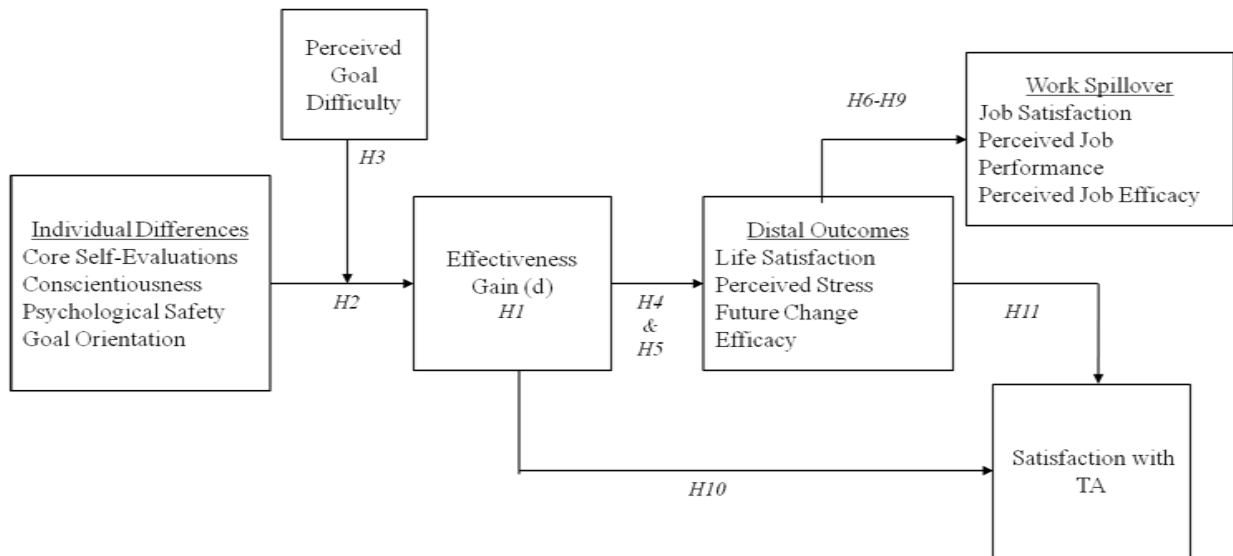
Perceived Goal Difficulty

H3

Individual Differences
Core Self-Evaluations
Conscientiousness
Psychological Safety
Goal Orientation

H2

Effectiveness Gain (d)
H1

H4 & H5

Distal Outcomes
Life Satisfaction
Perceived Stress
Future Change Efficacy

H6-H9

Work Spillover
Job Satisfaction
Perceived Job Performance
Perceived Job Efficacy

H11

H10

Satisfaction with TA